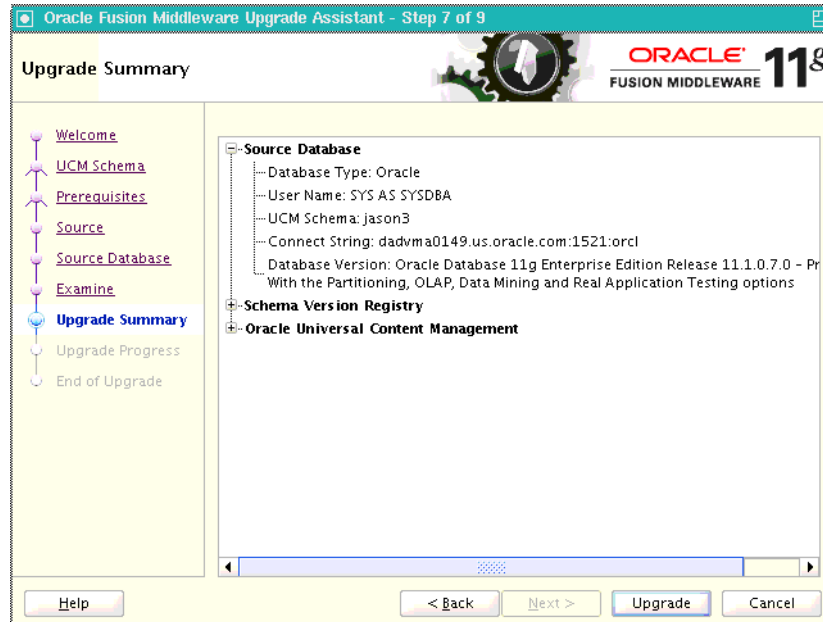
Oracle Fusion Middleware Upgrade Assistant - Step 7 of 9

Upgrade Summary

ORACLE
FUSION MIDDLEWARE 11g

Welcome
UCM Schema
Prerequisites
Source
Source Database
Examine
Upgrade Summary
Upgrade Progress
End of Upgrade

Source Database
Database Type: Oracle
User Name: SYS AS SYSDBA
UCM Schema: jason3
Connect String: dadvma0149.us.oracle.com:1521:orcl
Database Version: Oracle Database 11g Enterprise Edition Release 11.1.0.7.0 - Pr
With the Partitioning, OLAP, Data Mining and Real Application Testing options
Schema Version Registry
Oracle Universal Content Management

Help
< Back
Next >
Upgrade
Cancel